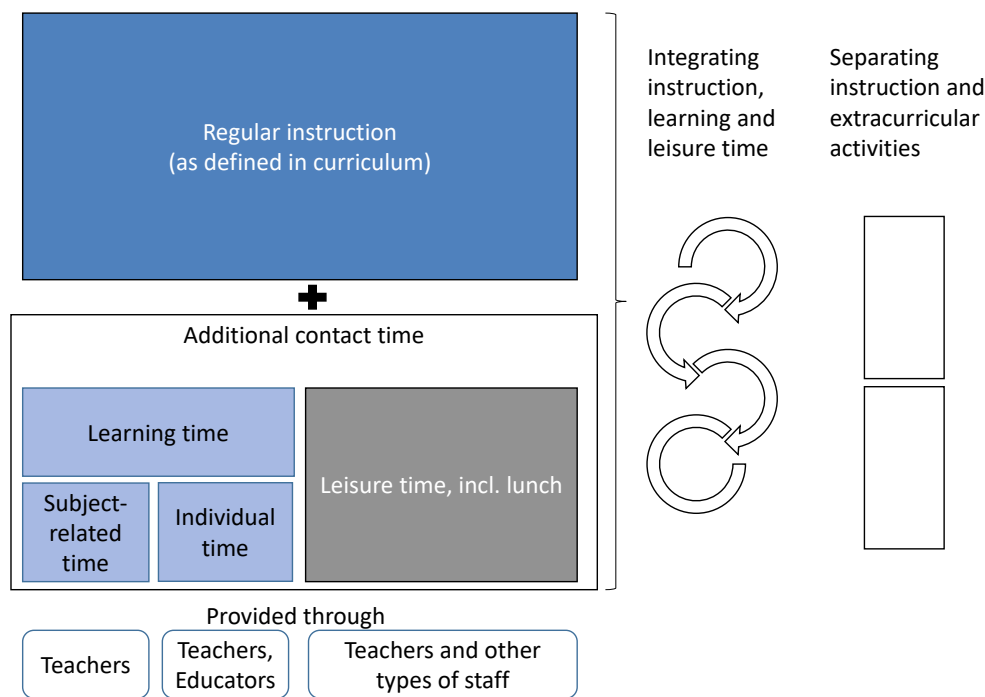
Regular instruction
(as defined in curriculum)

Additional contact time

Learning time

Subject-related time

Individual time

Leisure time, incl. lunch

Integrating instruction, learning and leisure time

Separating instruction and extracurricular activities

Provided through

Teachers

Teachers, Educators

Teachers and other types of staff